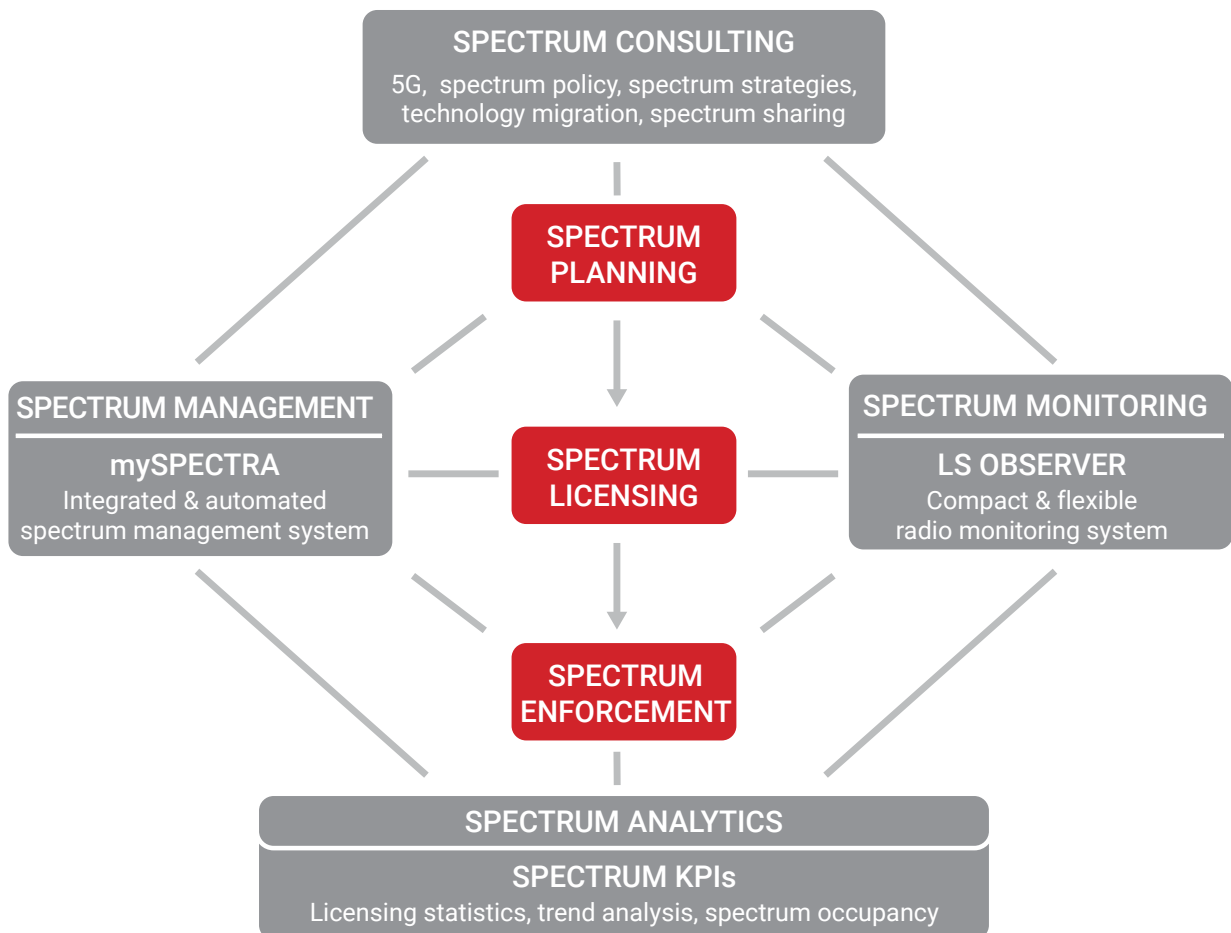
SPECTRUM CONSULTING
5G, spectrum policy, spectrum strategies, technology migration, spectrum sharing

SPECTRUM PLANNING

SPECTRUM MANAGEMENT
mySPECTRA
Integrated & automated spectrum management system

SPECTRUM LICENSING

SPECTRUM MONITORING
LS OBSERVER
Compact & flexible radio monitoring system

SPECTRUM ENFORCEMENT

SPECTRUM ANALYTICS
SPECTRUM KPIs
Licensing statistics, trend analysis, spectrum occupancy